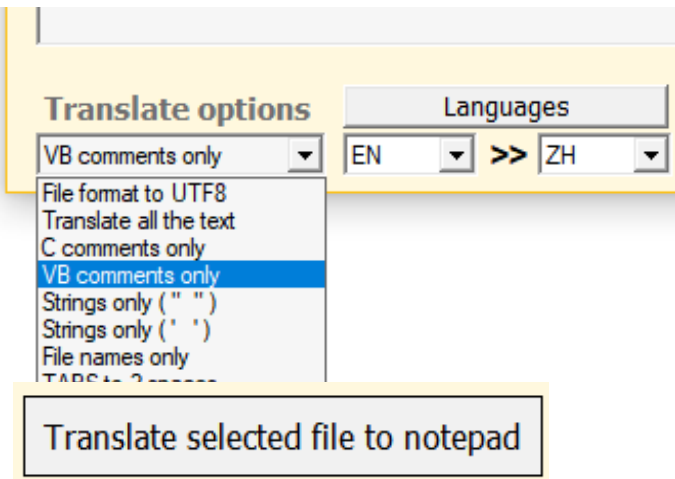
Translate options

Languages

VB comments only

EN

>>

ZH

File format to UTF8
Translate all the text
C comments only
VB comments only
Strings only ( " " )
Strings only ( ' ' )
File names only
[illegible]

Translate selected file to notepad